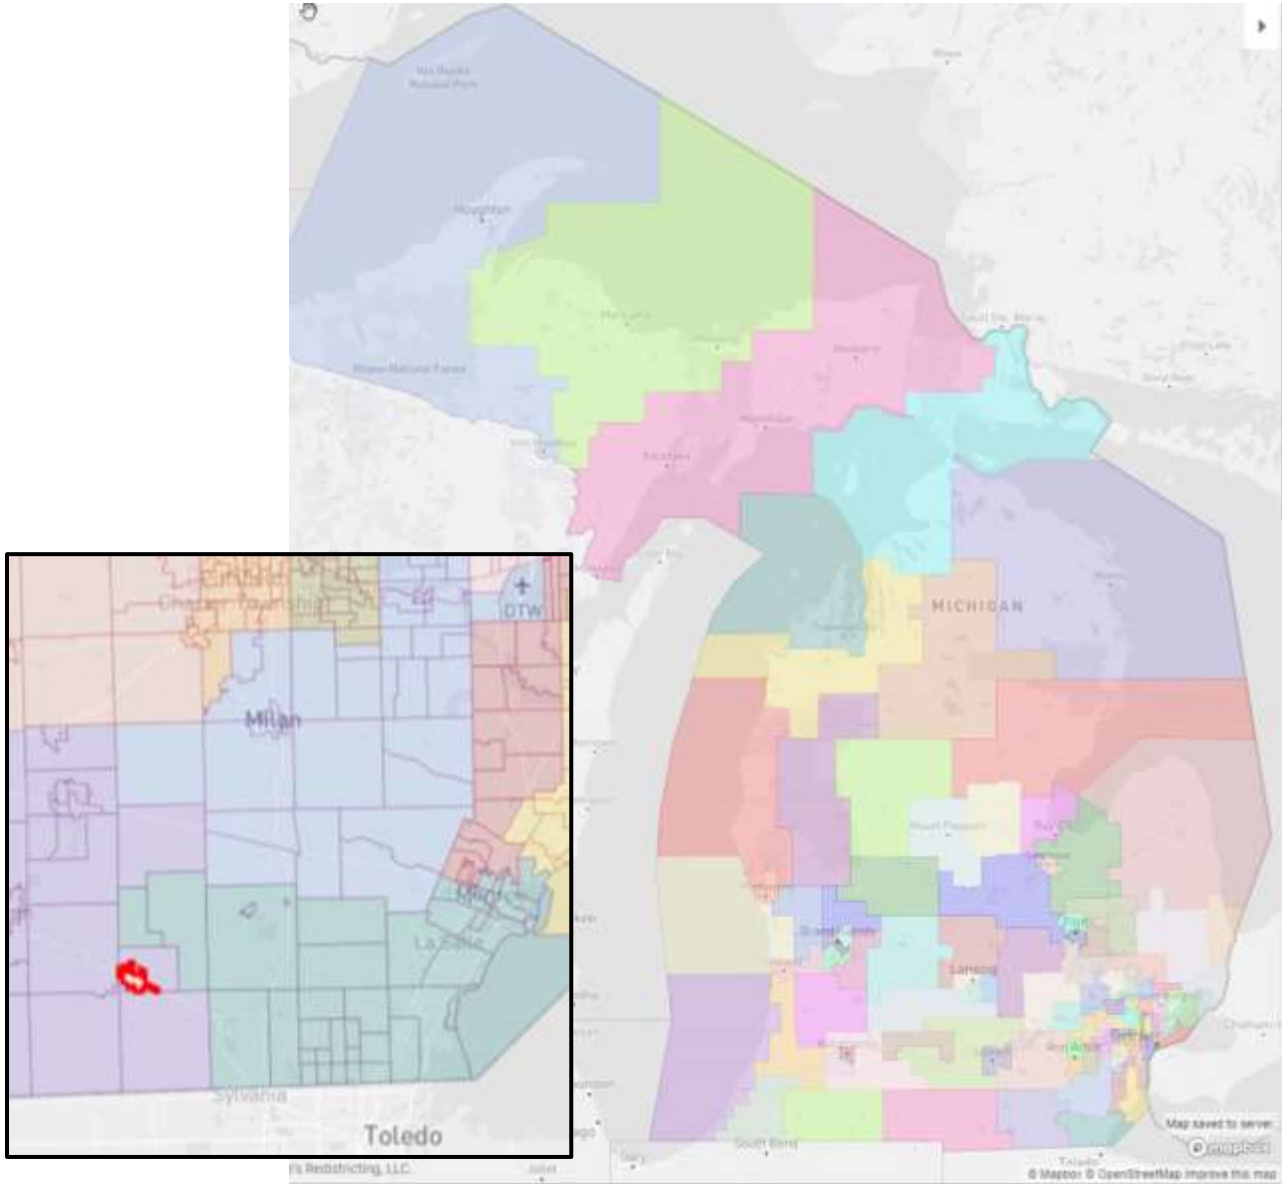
Isle Royale National Park
Houghton
Marquette
Escanaba
Sault Ste. Marie
MICHIGAN
Mount Pleasant
Bay City
Saginaw
Grand Rapids
Lansing
Ann Arbor
Detroit
South Bend
Toledo
Chatham
Map saved to server
© Mapbox © OpenStreetMap Improve this map
Chelsea
Charter Township
DTW
Milan
Monroe
La Salle
Sylvania
Toledo
Redistricting, LLC